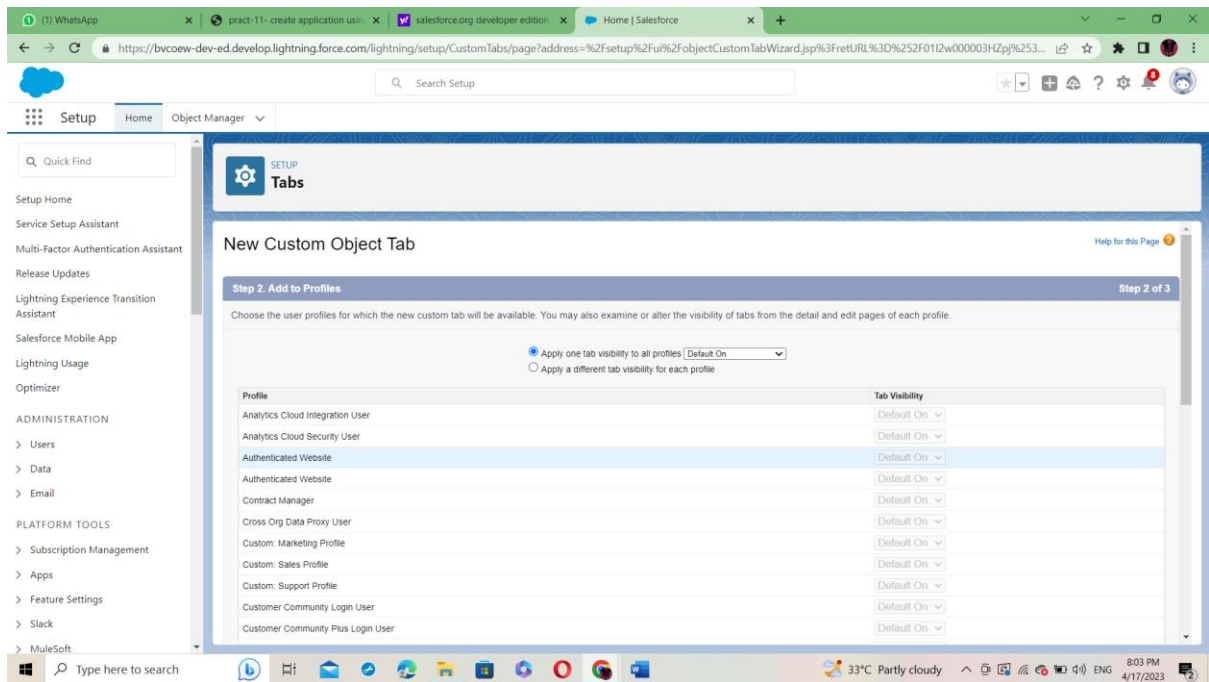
(1) WhatsApp
pract-11- create application usin
salesforce.org developer edition
Home | Salesforce

https://bvcoew-dev-ed.develop.lightning.force.com/lightning/setup/CustomTabs/page?address=%2Fsetup%2Fui%2FobjectCustomTabWizard.jsp%3FretURL%3D%252F01I2w000003HZpj%253...

Search Setup

Setup Home Object Manager

Quick Find
Setup Home
Service Setup Assistant
Multi-Factor Authentication Assistant
Release Updates
Lightning Experience Transition Assistant
Salesforce Mobile App
Lightning Usage
Optimizer
ADMINISTRATION
> Users
> Data
> Email
PLATFORM TOOLS
> Subscription Management
> Apps
> Feature Settings
> Slack
> MuleSoft

SETUP
Tabs

New Custom Object Tab

Help for this Page

Step 2. Add to Profiles
Step 2 of 3

Choose the user profiles for which the new custom tab will be available. You may also examine or alter the visibility of tabs from the detail and edit pages of each profile.

Apply one tab visibility to all profiles Default On
Apply a different tab visibility for each profile

| Profile | Tab Visibility |
|---|---|
| Analytics Cloud Integration User | Default On |
| Analytics Cloud Security User | Default On |
| Authenticated Website | Default On |
| Authenticated Website | Default On |
| Contract Manager | Default On |
| Cross Org Data Proxy User | Default On |
| Custom: Marketing Profile | Default On |
| Custom: Sales Profile | Default On |
| Custom: Support Profile | Default On |
| Customer Community Login User | Default On |
| Customer Community Plus Login User | Default On |

Type here to search
33°C Partly cloudy
ENG
8:03 PM
4/17/2023